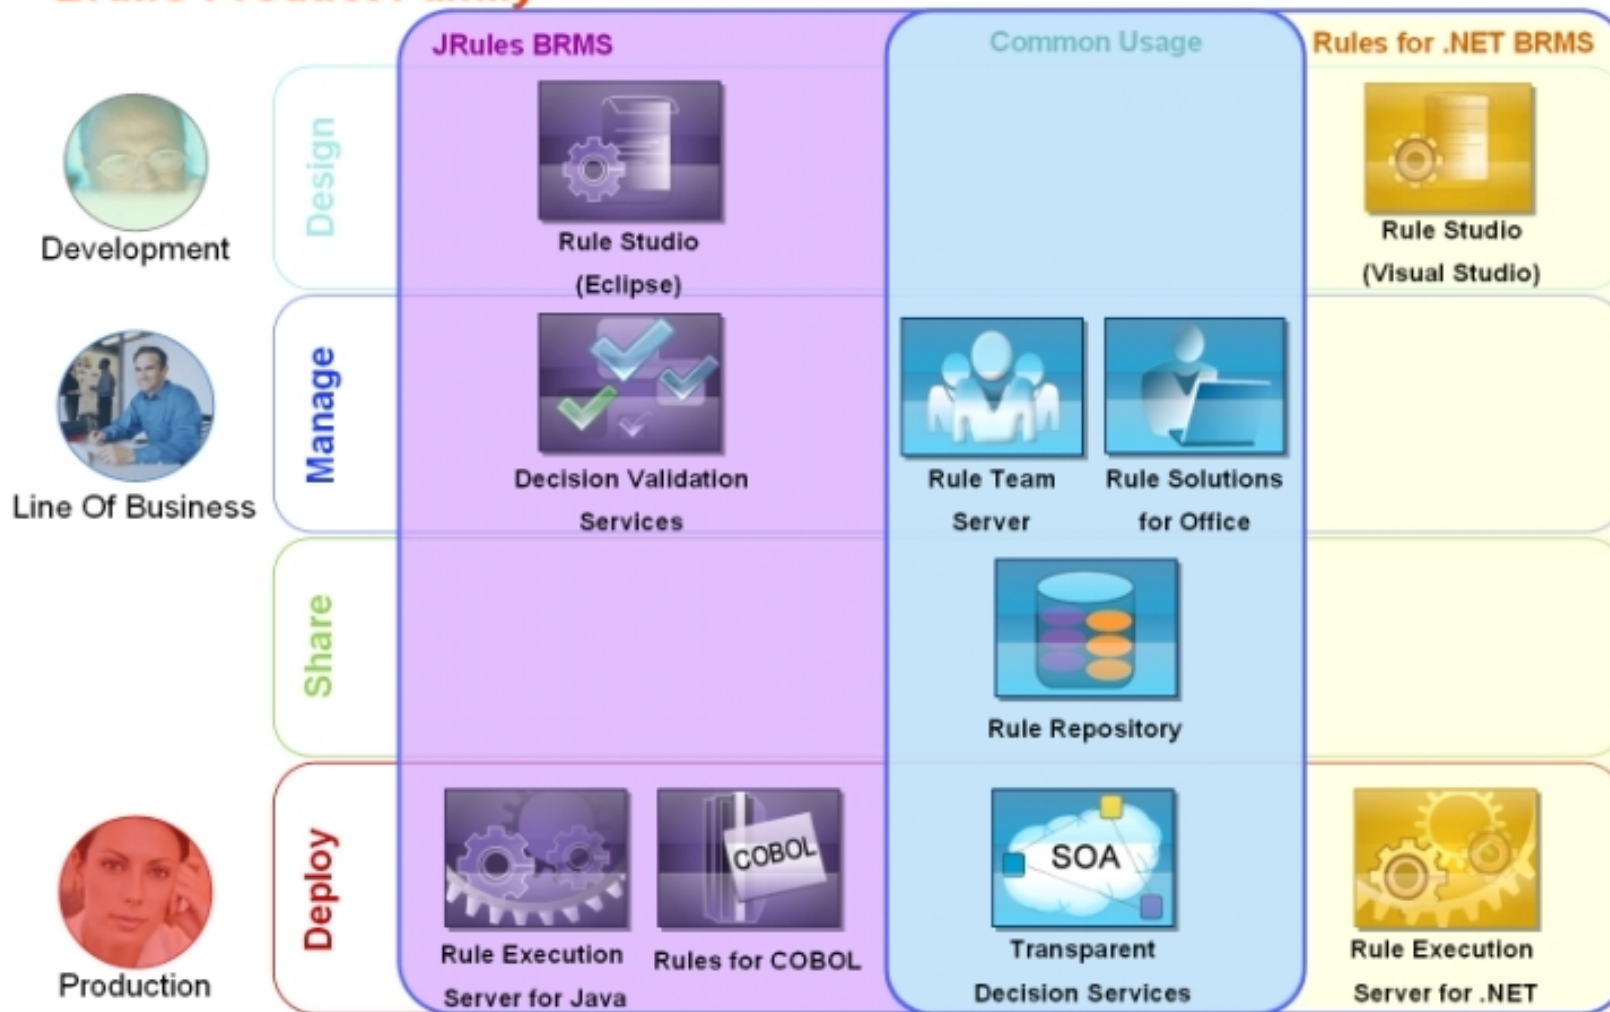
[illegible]

JRules BRMS

Common Usage

Rules for .NET BRMS

Development

Design

Rule Studio (Eclipse)

Rule Studio (Visual Studio)

Line Of Business

Manage

Decision Validation Services

Rule Team Server

Rule Solutions for Office

Share

Rule Repository

Production

Deploy

Rule Execution Server for Java

COBOL

Rules for COBOL

SOA

Transparent Decision Services

Rule Execution Server for .NET